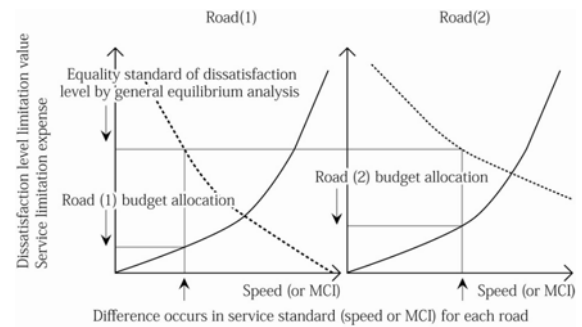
Road(1)

Road(2)

Dissatisfaction level limitation value
Service limitation expense

Equality standard of dissatisfaction level by general equilibrium analysis

Road (1) budget allocation

Road (2) budget allocation

Speed (or MCI)

Speed (or MCI)

Difference occurs in service standard (speed or MCI) for each road